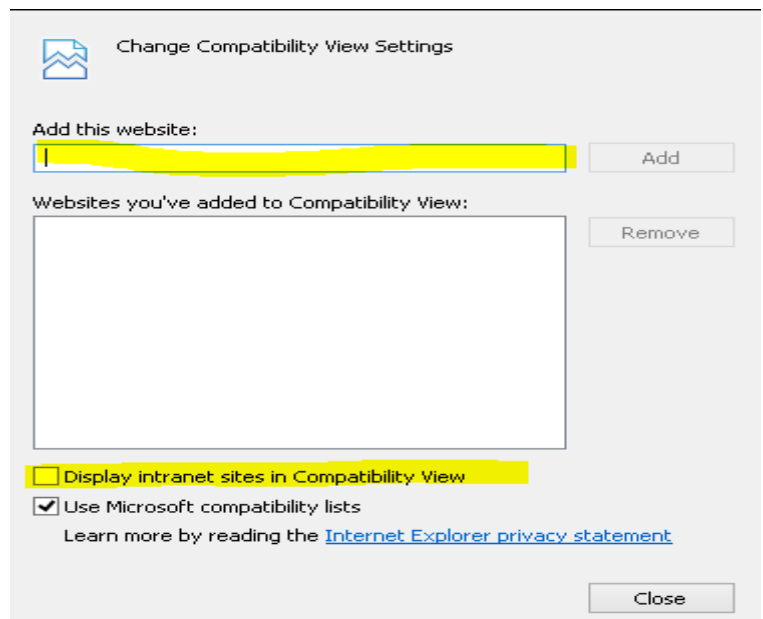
Change Compatibility View Settings

Add this website:

Add

Websites you've added to Compatibility View:

Remove

Display intranet sites in Compatibility View

Use Microsoft compatibility lists

Learn more by reading the Internet Explorer privacy statement

Close